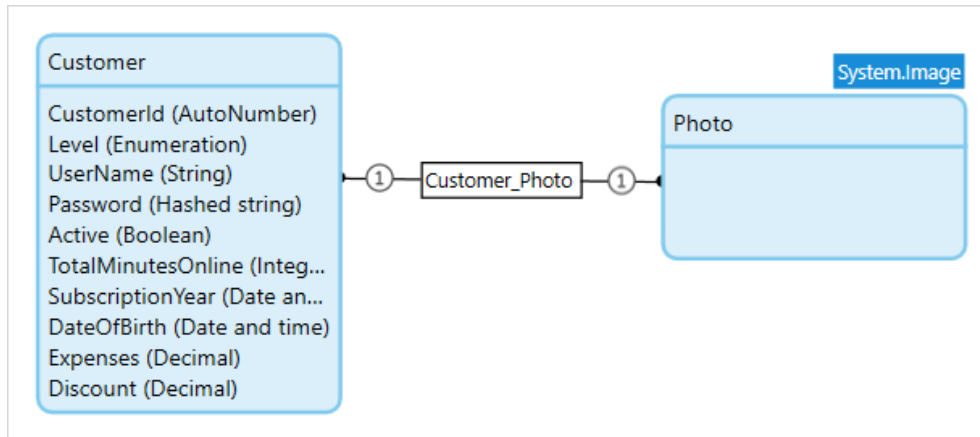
Customer

CustomerId (AutoNumber)
Level (Enumeration)
UserName (String)
Password (Hashed string)
Active (Boolean)
TotalMinutesOnline (Integ...
SubscriptionYear (Date an...
DateOfBirth (Date and time)
Expenses (Decimal)
Discount (Decimal)

1
Customer_Photo
1

System.Image

Photo